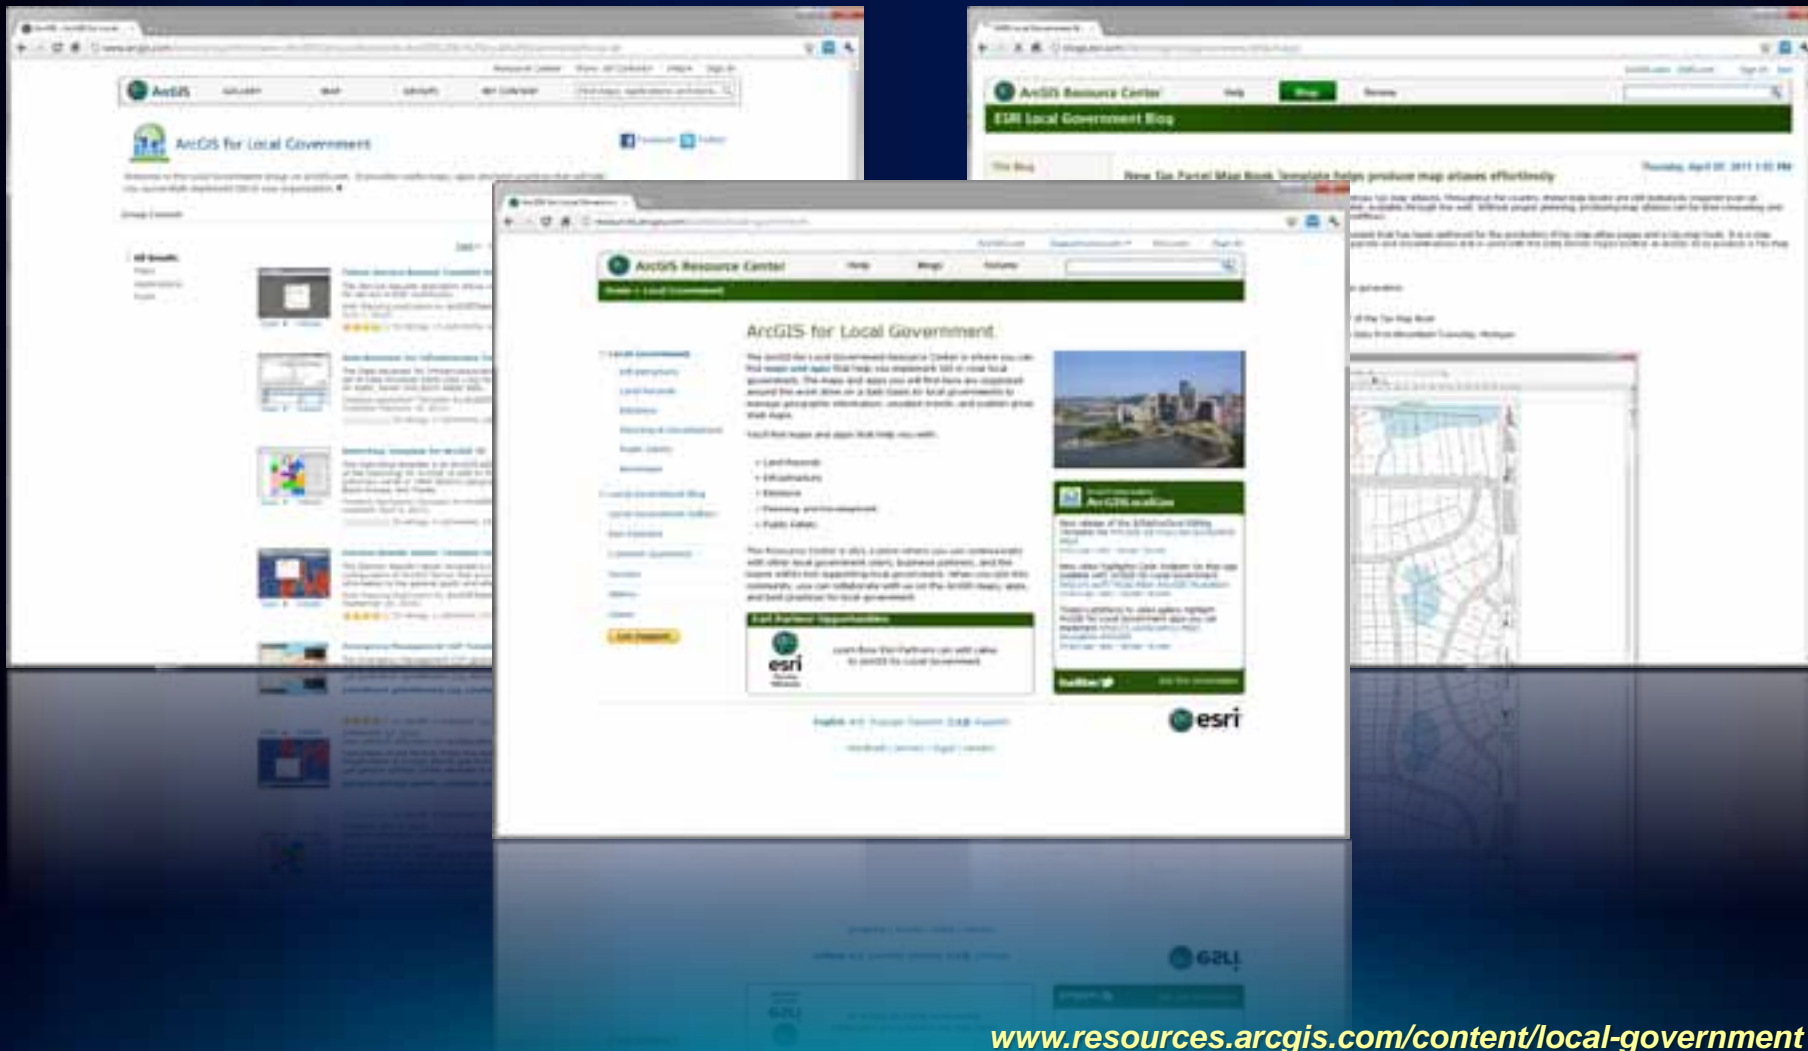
ArcGIS

ArcGIS for Local Government

ArcGIS Resource Center

ESRI Local Government Blog

New Tax Parcel Map Book Template helps produce map atlases effortlessly

ArcGIS Resource Center

ArcGIS for Local Government

esri

esri

www.resources.arcgis.com/content/local-government